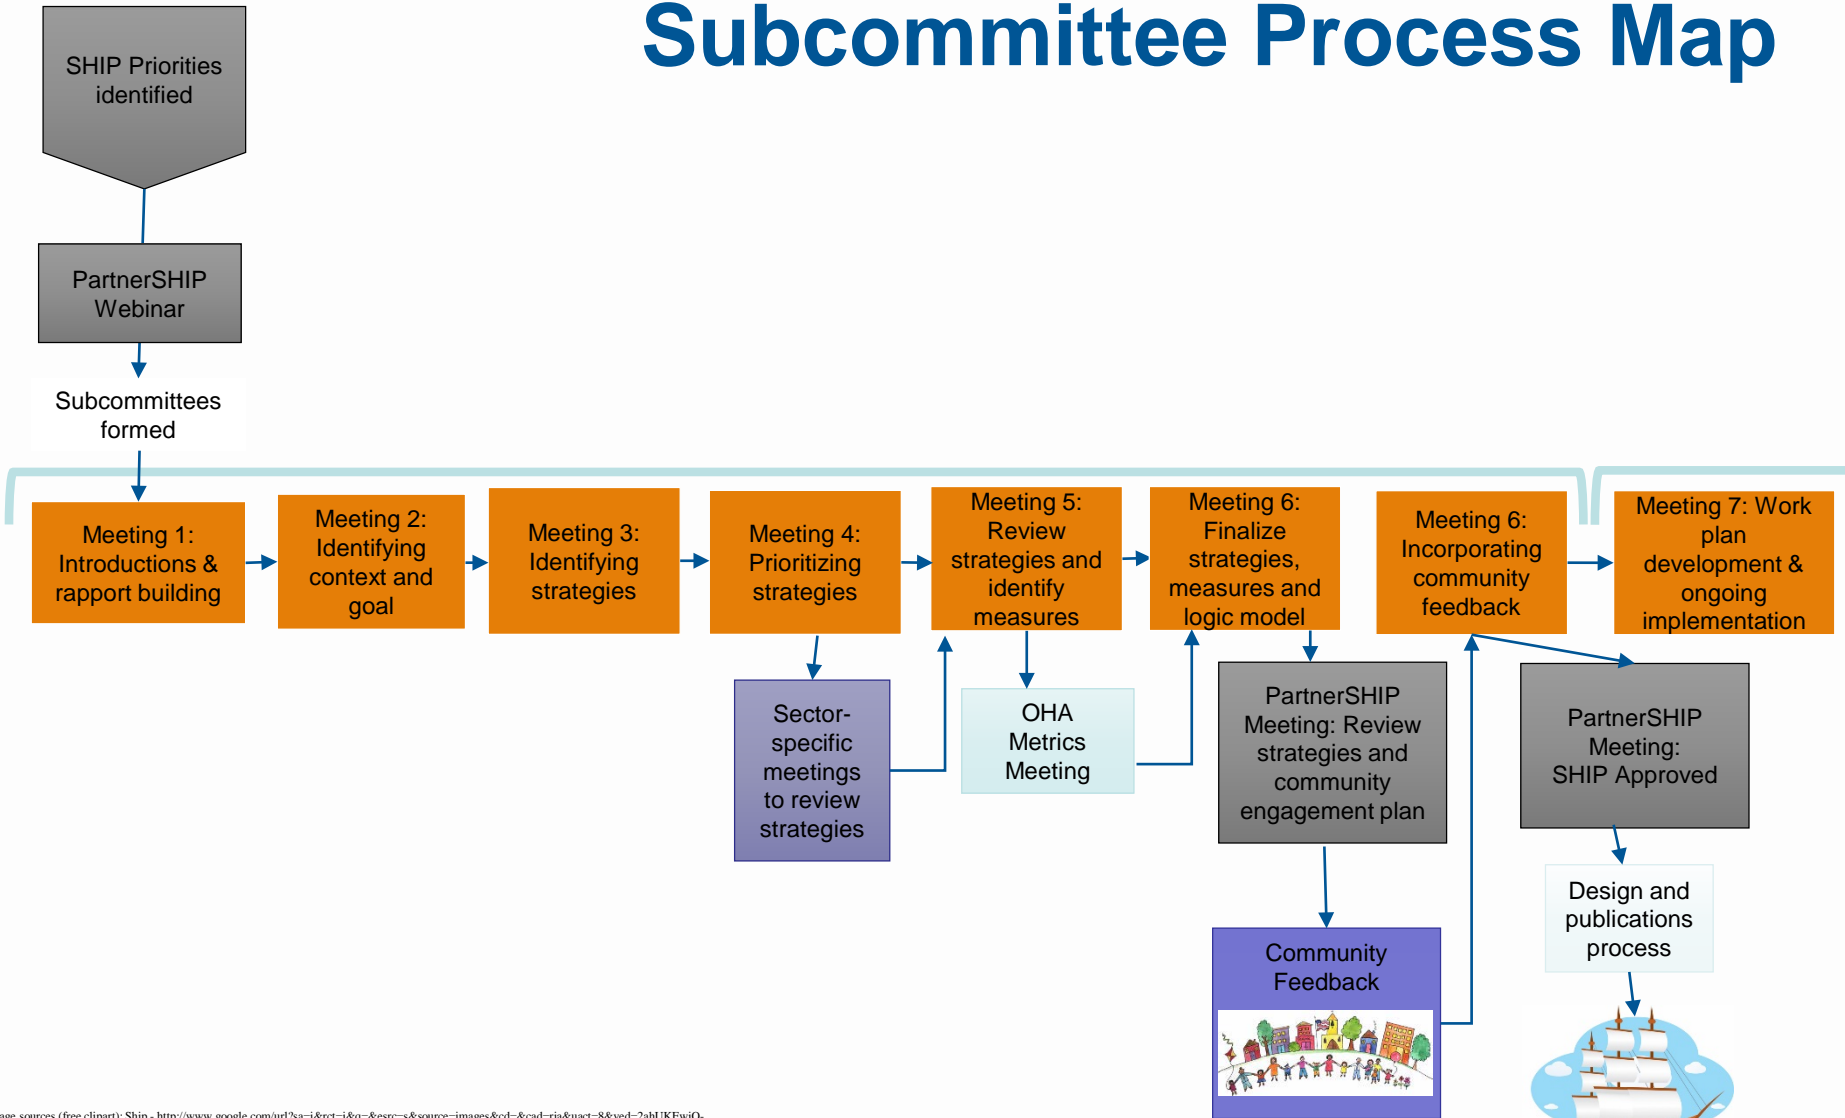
Subcommittee Process Map

SHIP Priorities identified

PartnerSHIP Webinar

Subcommittees formed

Meeting 1: Introductions & rapport building

Meeting 2: Identifying context and goal

Meeting 3: Identifying strategies

Meeting 4: Prioritizing strategies

Meeting 5: Review strategies and identify measures

Meeting 6: Finalize strategies, measures and logic model

Meeting 6: Incorporating community feedback

Meeting 7: Work plan development & ongoing implementation

Sector-specific meetings to review strategies

OHA Metrics Meeting

PartnerSHIP Meeting: Review strategies and community engagement plan

PartnerSHIP Meeting: SHIP Approved

Community Feedback

Design and publications process

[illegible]age sources (free clipart): Ship - http://www.google.com/url?sa=i&rct=j&q=&esrc=s&source=images&cd=&cad=rja&uact=8&ved=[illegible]